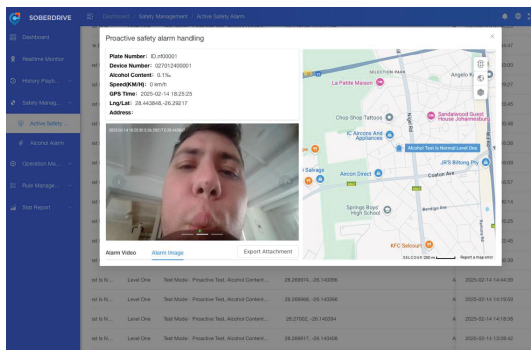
SOBERDRIVE

Dashboard / Safety Management / Active Safety Alarm

Dashboard
Realtime Monitor
History Playb...
Safety Manag...
Active Safety ...
Alcohol Alarm
Operation Ma...
Rule Manage...
Stat Report

Proactive safety alarm handling

Plate Number: ID.rf00001
Device Number: 027012400001
Alcohol Content: 0.1‰
Speed(KM/H): 0 km/h
GPS Time: 2025-02-14 18:25:25
Lng/Lat: 28.443848,-26.29217
Address:

2025-02-14 18:25:25 ID.rf00001

Alarm Video   Alarm Image   Export Attachment

SELECTION PARK
Angelo K
La Petite Maison
Choo Shop Tattoos
Sandalwood Guest House Johannesburg
IC Aircons And Appliances
Alcohol Test Is Normal Level One
JRS Biltong Pty
Aircon Direct
Caxton Ave
Springs Boys' High School
KFC Selcourt
Report a map error

| | Level One | Test Mode : Proactive Test, Alcohol Content... | 28.26976, -26.143286 | | 2025-02-14 14:44:39 |
|---|---|---|---|---|---|
| | Level One | Test Mode : Proactive Test, Alcohol Content... | 28.269466, -26.143286 | | 2025-02-14 14:19:58 |
| | Level One | Test Mode : Proactive Test, Alcohol Content... | 28.27002, -26.140284 | | 2025-02-14 14:18:36 |
| | Level One | Test Mode : Proactive Test, Alcohol Content... | 28.269517, -26.143406 | | 2025-02-14 13:58:42 |